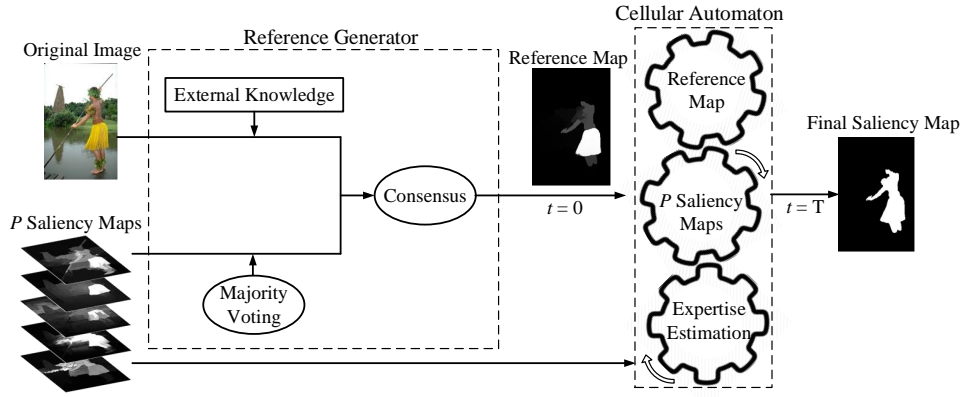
Original Image

Reference Generator

External Knowledge

Consensus

Majority Voting

$P$ Saliency Maps

Reference Map

$t = 0$

Cellular Automaton

Reference Map

$P$ Saliency Maps

Expertise Estimation

$t = \mathrm{T}$

Final Saliency Map